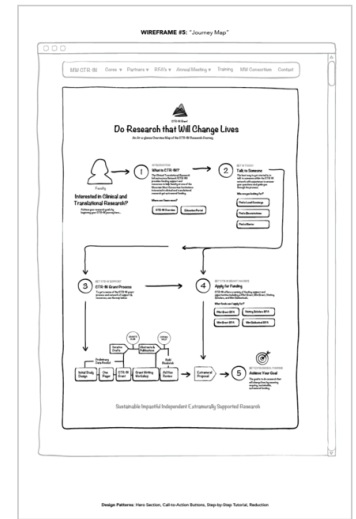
WIREFRAME #5: "Journey Map"

MM CTR-IN Docs ▾ Partners ▾ RFA's ▾ Annual Meeting ▾ Training MM Consortium Contact

Do Research that Will Change Lives

Interested in Clinical and Translational Research?

1 What is CTR-IN?

2 Talk to Someone

3 CTR-IN Grant Process

4 Apply for Funding

5 Achieve Your Goal

Sustainable Impactful Independent Extramurally Supported Research

Design Patterns: Hero Section, Call-to-Action Buttons, Step-by-Step Tutorial, Reduction